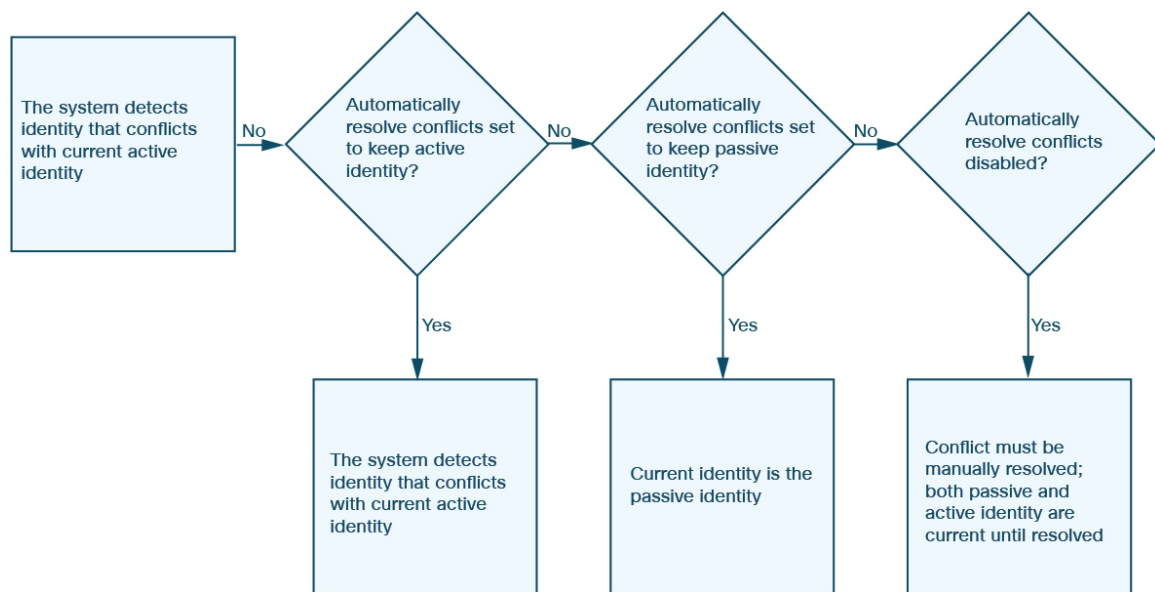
The system detects identity that conflicts with current active identity

No

Automatically resolve conflicts set to keep active identity?

No

Automatically resolve conflicts set to keep passive identity?

No

Automatically resolve conflicts disabled?

Yes

Yes

Yes

The system detects identity that conflicts with current active identity

Current identity is the passive identity

Conflict must be manually resolved; both passive and active identity are current until resolved